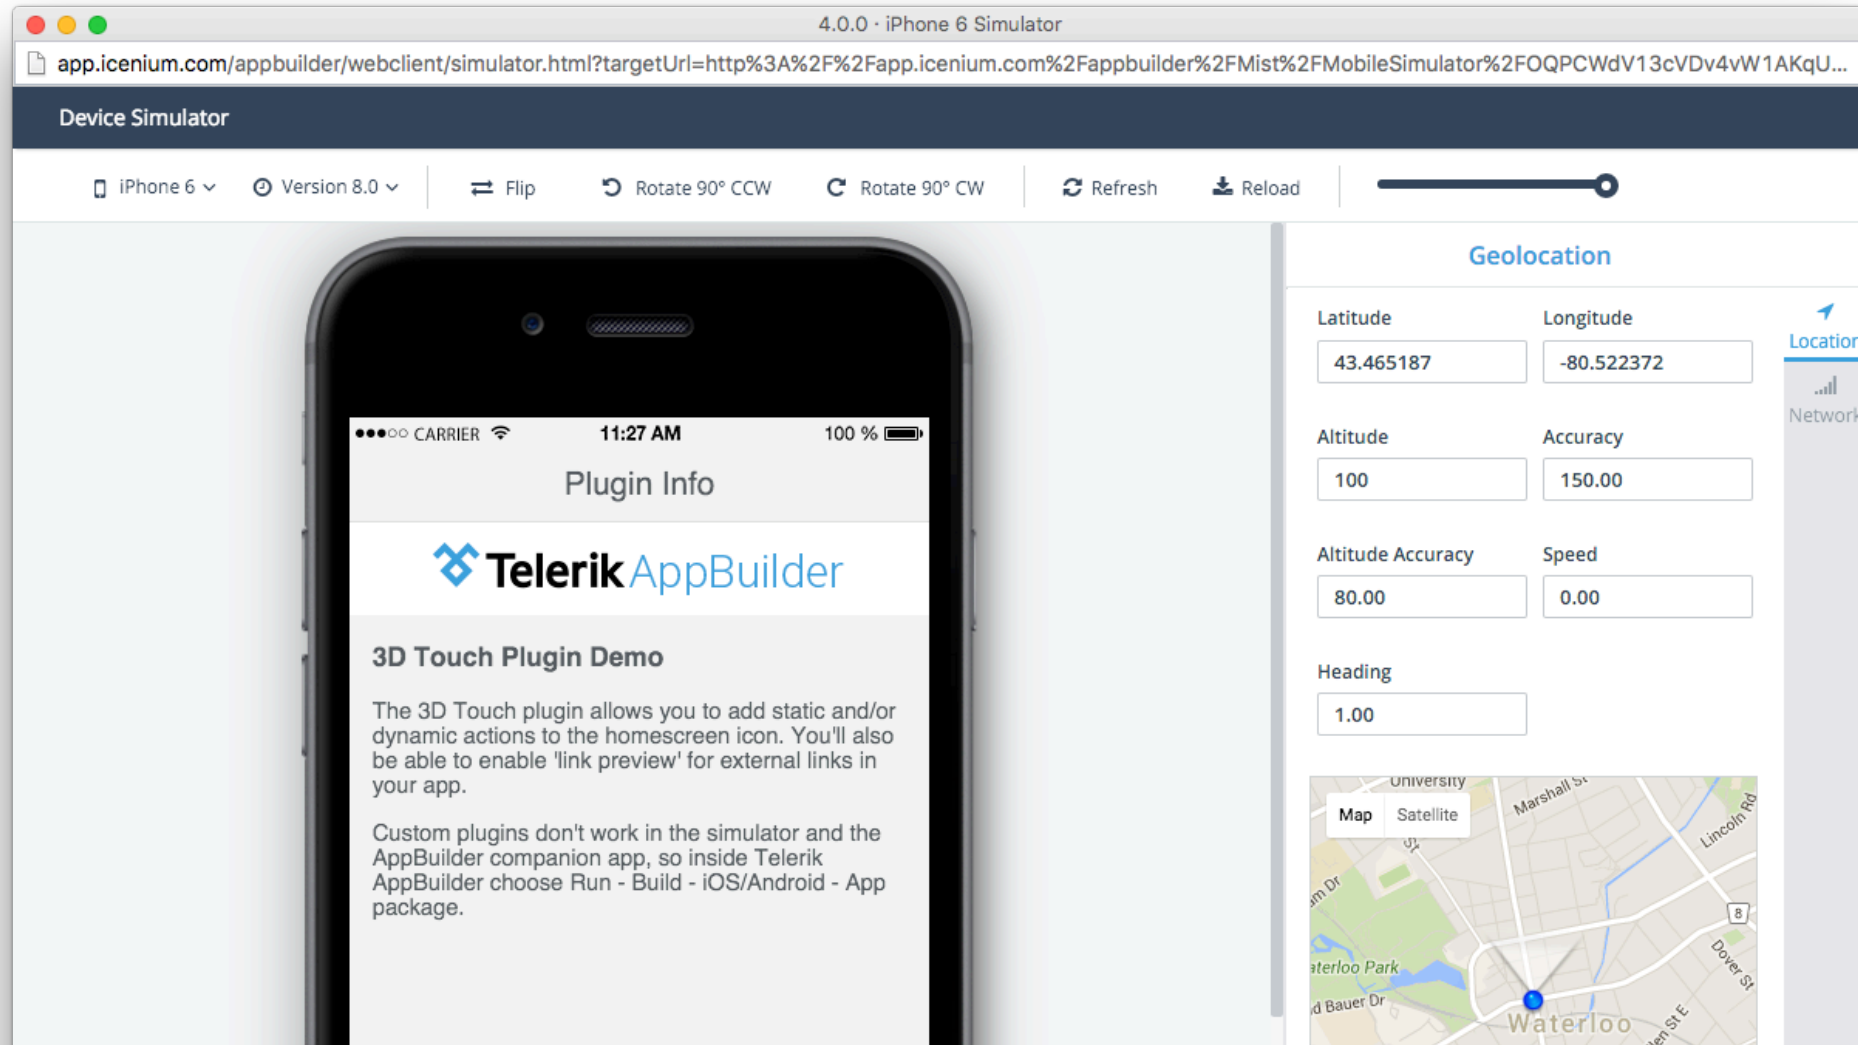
4.0.0 · iPhone 6 Simulator

app.icenium.com/appbuilder/webclient/simulator.html?targetUrl=http%3A%2F%2Fapp.icenium.com%2Fappbuilder%2FMist%2FMobileSimulator%2FOQPCWdV13cVDv4vW1AKqU...

Device Simulator

iPhone 6 Version 8.0 Flip Rotate 90° CCW Rotate 90° CW Refresh Reload

●●●○○ CARRIER 11:27 AM 100 %

Plugin Info

Telerik AppBuilder

3D Touch Plugin Demo

The 3D Touch plugin allows you to add static and/or dynamic actions to the homescreen icon. You'll also be able to enable 'link preview' for external links in your app.

Custom plugins don't work in the simulator and the AppBuilder companion app, so inside Telerik AppBuilder choose Run - Build - iOS/Android - App package.

Geolocation

Location
Network

Latitude
43.465187
Longitude
-80.522372
Altitude
100
Accuracy
150.00
Altitude Accuracy
80.00
Speed
0.00
Heading
1.00

Map Satellite
University
Marshall St
Lincoln Rd
8
Dover St
aterloo Park
d Bauer Dr
Waterloo